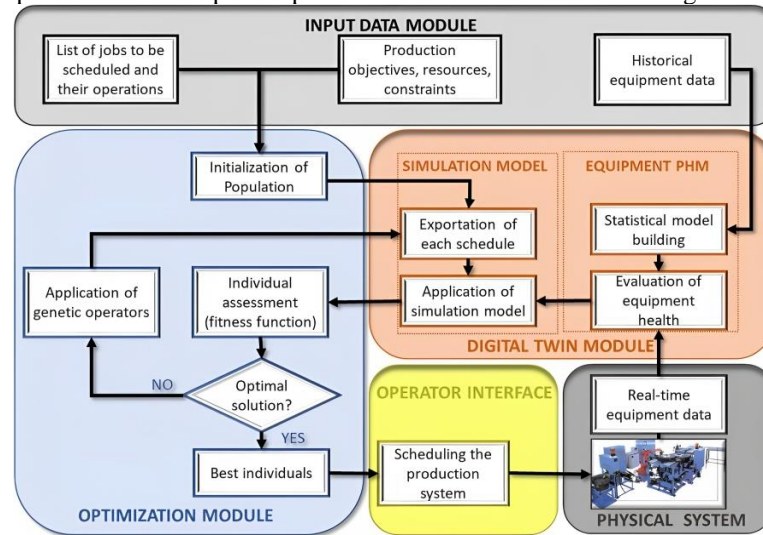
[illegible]

INPUT DATA MODULE

List of jobs to be scheduled and their operations

Production objectives, resources, constraints

Historical equipment data

Initialization of Population

SIMULATION MODEL

EQUIPMENT PHM

Exportation of each schedule

Statistical model building

Application of genetic operators

Individual assessment (fitness function)

Application of simulation model

Evaluation of equipment health

DIGITAL TWIN MODULE

NO

Optimal solution?

YES

OPERATOR INTERFACE

Real-time equipment data

Best individuals

Scheduling the production system

OPTIMIZATION MODULE

PHYSICAL SYSTEM